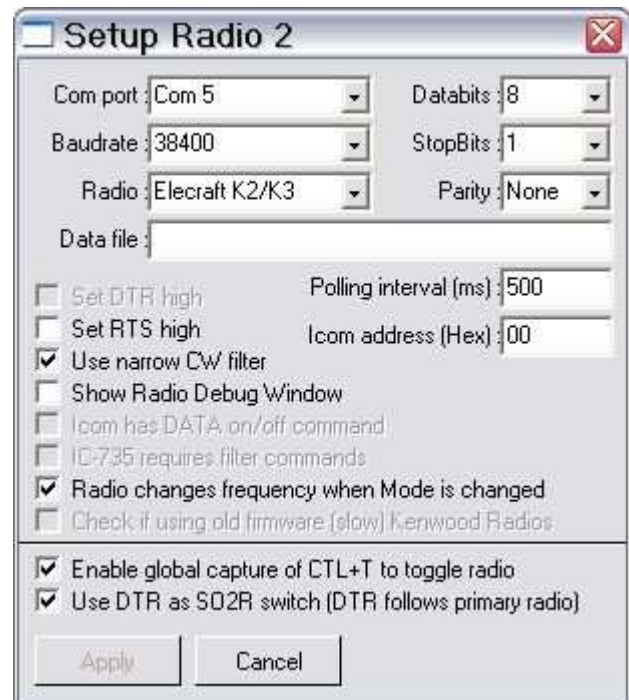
Setup Radio 2

Com port : Com 5
Databits : 8
Baudrate : 38400
StopBits : 1
Radio : Elecraft K2/K3
Parity : None
Data file :

Set DTR high
Polling interval (ms) : 500
Set RTS high
Icom address (Hex) : 00
Use narrow CW filter
Show Radio Debug Window
Icom has DATA on/off command
IC-735 requires filter commands
Radio changes frequency when Mode is changed
Check if using old firmware (slow) Kenwood Radios

Enable global capture of CTL+T to toggle radio
Use DTR as SO2R switch (DTR follows primary radio)

Apply
Cancel